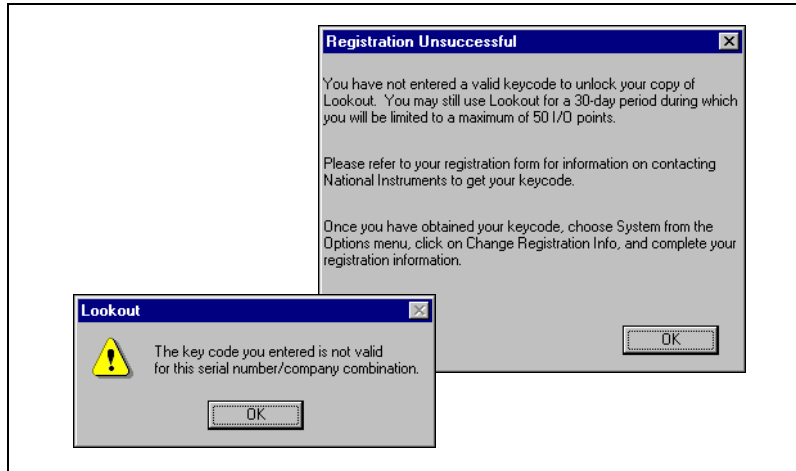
Registration Unsuccessful

You have not entered a valid keycode to unlock your copy of Lookout. You may still use Lookout for a 30-day period during which you will be limited to a maximum of 50 I/O points.

Please refer to your registration form for information on contacting National Instruments to get your keycode.

Once you have obtained your keycode, choose System from the Options menu, click on Change Registration Info, and complete your registration information.

OK

Lookout

The key code you entered is not valid for this serial number/company combination.

OK